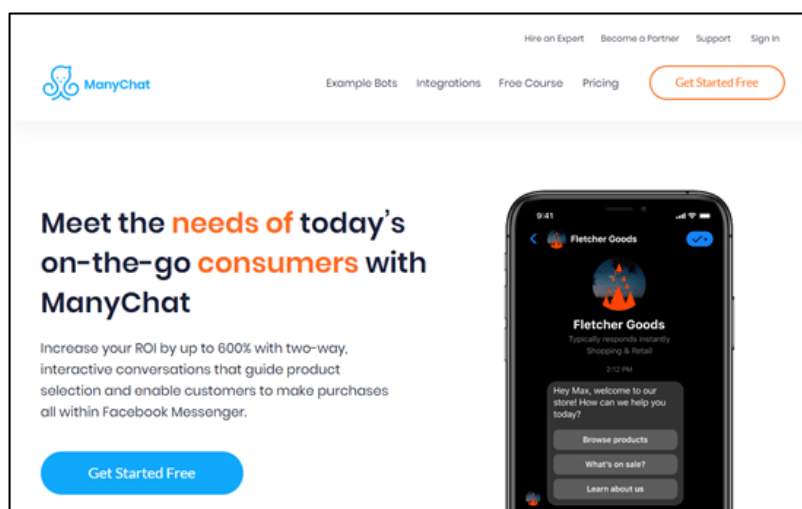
Hire an Expert Become a Partner Support Sign In

ManyChat

Example Bots Integrations Free Course Pricing Get Started Free

Meet the needs of today's on-the-go consumers with ManyChat

Increase your ROI by up to 600% with two-way, interactive conversations that guide product selection and enable customers to make purchases all within Facebook Messenger.

Get Started Free

9:41

Fletcher Goods

Fletcher Goods

Typically responds instantly

Shopping & Retail

2:12 PM

Hey Max, welcome to our store! How can we help you today?

Browse products

What's on sale?

Learn about us